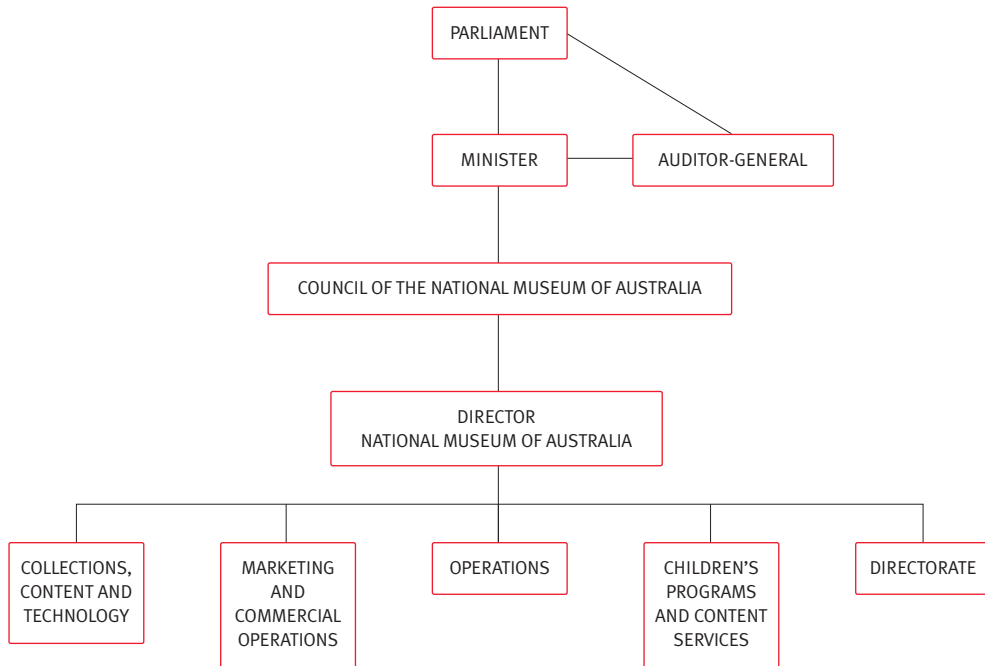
PARLIAMENT

MINISTER

AUDITOR-GENERAL

COUNCIL OF THE NATIONAL MUSEUM OF AUSTRALIA

DIRECTOR
NATIONAL MUSEUM OF AUSTRALIA

COLLECTIONS, CONTENT AND TECHNOLOGY

MARKETING AND COMMERCIAL OPERATIONS

OPERATIONS

CHILDREN'S PROGRAMS AND CONTENT SERVICES

DIRECTORATE